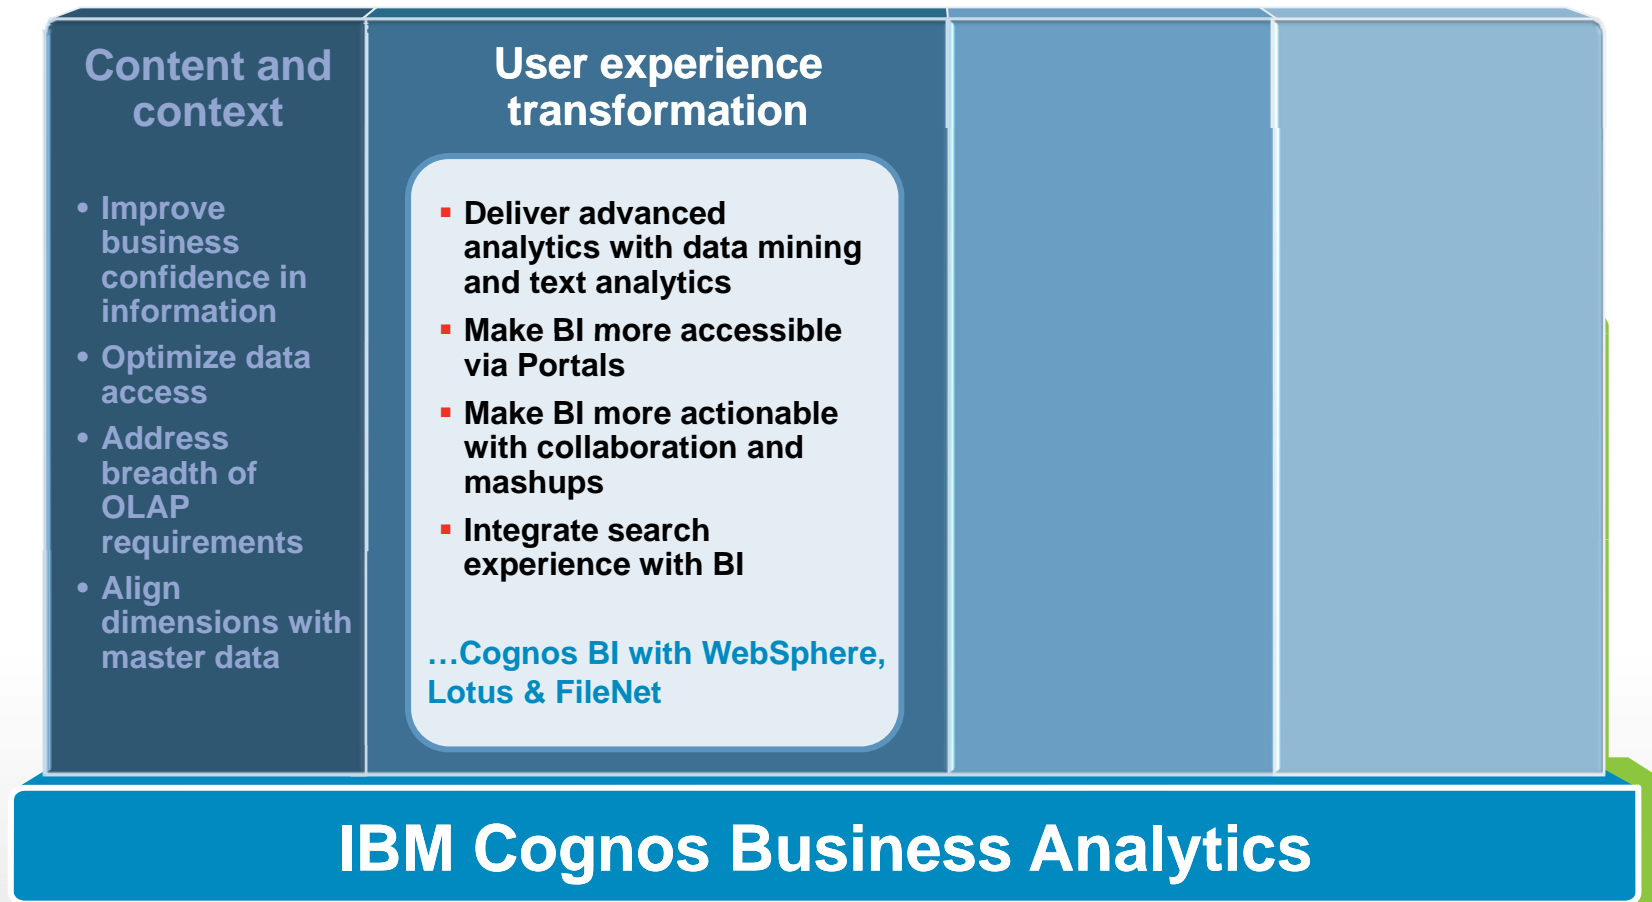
Content and context

• Improve business confidence in information
• Optimize data access
• Address breadth of OLAP requirements
• Align dimensions with master data

User experience transformation

▪ Deliver advanced analytics with data mining and text analytics
▪ Make BI more accessible via Portals
▪ Make BI more actionable with collaboration and mashups
▪ Integrate search experience with BI

…Cognos BI with WebSphere, Lotus & FileNet

IBM Cognos Business Analytics